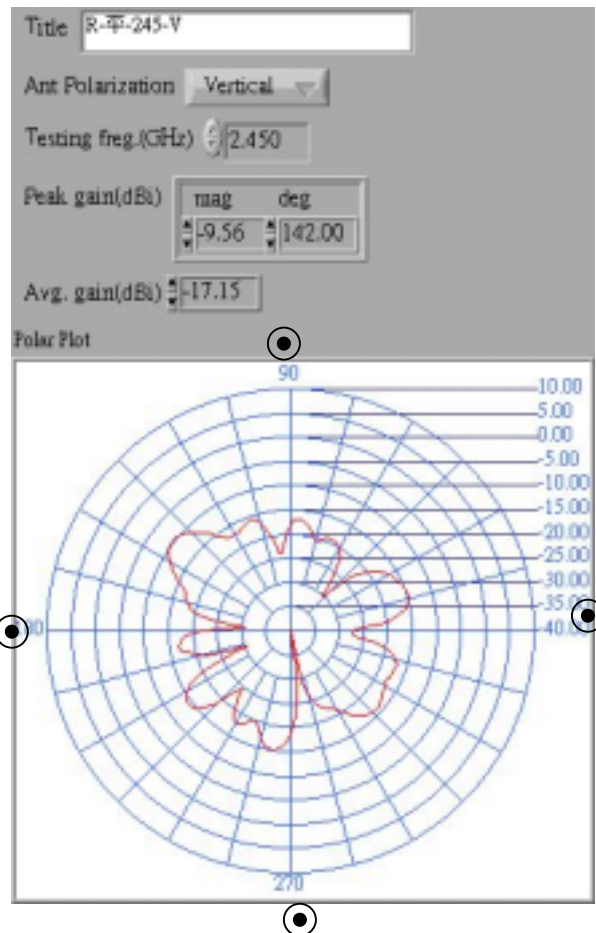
Title R-平-245-V

Ant Polarization Vertical

Testing freq.(GHz) 2.450

Peak gain(dBi) mag deg
-9.56 142.00

Avg. gain(dBi) -17.15

Polar Plot

90

10.00
5.00
0.00
-5.00
-10.00
-15.00
-20.00
-25.00
-30.00
-35.00
-40.00

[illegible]80

270